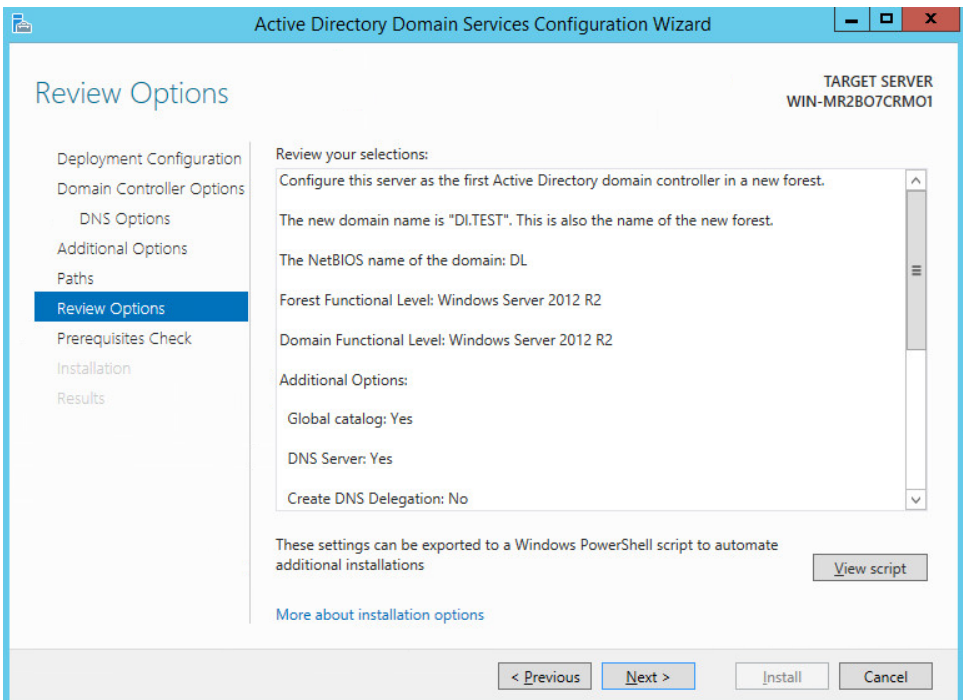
Active Directory Domain Services Configuration Wizard

Review Options

TARGET SERVER
WIN-MR2BO7CRMO1

Deployment Configuration
Domain Controller Options
DNS Options
Additional Options
Paths
Review Options
Prerequisites Check
Installation
Results

Review your selections:

Configure this server as the first Active Directory domain controller in a new forest.

The new domain name is "DI.TEST". This is also the name of the new forest.

The NetBIOS name of the domain: DL

Forest Functional Level: Windows Server 2012 R2

Domain Functional Level: Windows Server 2012 R2

Additional Options:

Global catalog: Yes

DNS Server: Yes

Create DNS Delegation: No

These settings can be exported to a Windows PowerShell script to automate additional installations

View script

More about installation options

< Previous

Next >

Install

Cancel